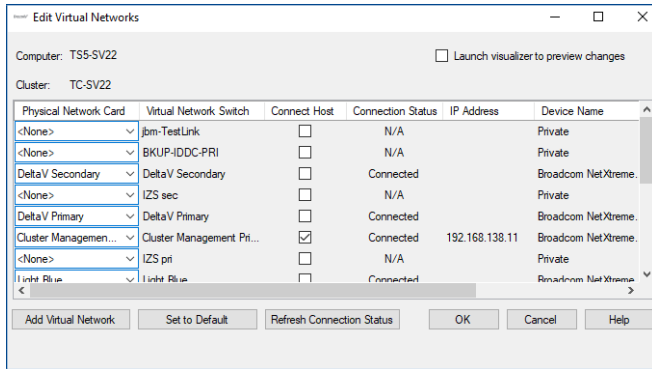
Edit Virtual Networks

Computer: TS5-SV22

Launch visualizer to preview changes

Cluster: TC-SV22

| Physical Network Card | Virtual Network Switch | Connect Host | Connection Status | IP Address | Device Name |
|---|---|---|---|---|---|
| <None> | jbm-TestLink | | N/A | | Private |
| <None> | BKUP-IDDC-PRI | | N/A | | Private |
| DeltaV Secondary | DeltaV Secondary | | Connected | | Broadcom NetXtreme. |
| <None> | IZS sec | | N/A | | Private |
| DeltaV Primary | DeltaV Primary | | Connected | | Broadcom NetXtreme. |
| Cluster Managemen... | Cluster Management Pri... | ☑ | Connected | 192.168.138.11 | Broadcom NetXtreme. |
| <None> | IZS pri | | N/A | | Private |
| Light Blue | Light Blue | | Connected | | Broadcom NetXtreme |

Add Virtual Network | Set to Default | Refresh Connection Status | OK | Cancel | Help